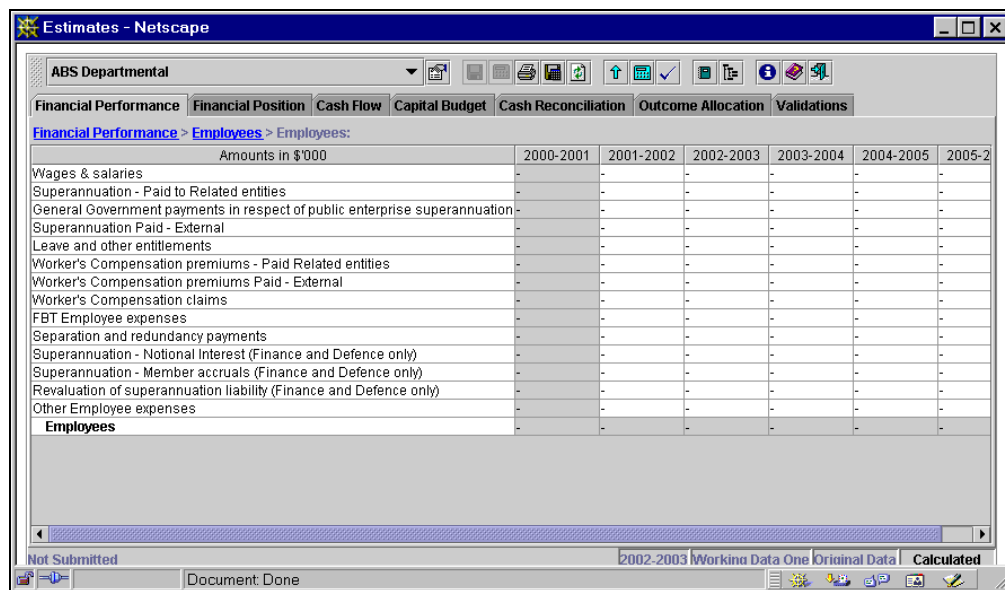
Estimates - Netscape

ABS Departmental

Financial Performance | Financial Position | Cash Flow | Capital Budget | Cash Reconciliation | Outcome Allocation | Validations

Financial Performance > Employees > Employees:

| Amounts in $'000 | 2000-2001 | 2001-2002 | 2002-2003 | 2003-2004 | 2004-2005 | 2005-2 |
|---|---|---|---|---|---|---|
| Wages & salaries | - | - | - | - | - | - |
| Superannuation - Paid to Related entities | - | - | - | - | - | - |
| General Government payments in respect of public enterprise superannuation | - | - | - | - | - | - |
| Superannuation Paid - External | - | - | - | - | - | - |
| Leave and other entitlements | - | - | - | - | - | - |
| Worker's Compensation premiums - Paid Related entities | - | - | - | - | - | - |
| Worker's Compensation premiums Paid - External | - | - | - | - | - | - |
| Worker's Compensation claims | - | - | - | - | - | - |
| FBT Employee expenses | - | - | - | - | - | - |
| Separation and redundancy payments | - | - | - | - | - | - |
| Superannuation - Notional Interest (Finance and Defence only) | - | - | - | - | - | - |
| Superannuation - Member accruals (Finance and Defence only) | - | - | - | - | - | - |
| Revaluation of superannuation liability (Finance and Defence only) | - | - | - | - | - | - |
| Other Employee expenses | - | - | - | - | - | - |
| Employees | - | - | - | - | - | - |

Not Submitted | 2002-2003 | Working Data One | Original Data | Calculated

Document: Done